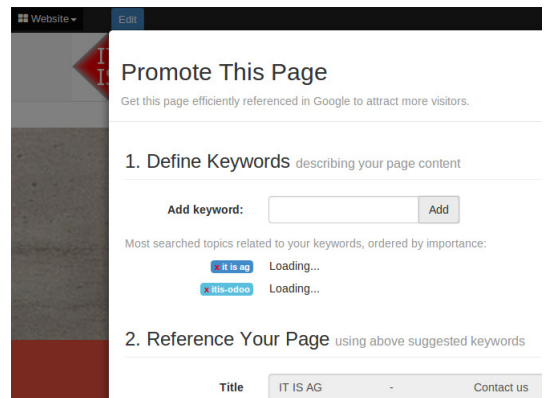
Website ▾ Edit

IT
IS

Promote This Page

Get this page efficiently referenced in Google to attract more visitors.

1. Define Keywords describing your page content

Add keyword: Add

Most searched topics related to your keywords, ordered by importance:

x it is ag Loading...

x itis-odoo Loading...

2. Reference Your Page using above suggested keywords

Title IT IS AG - Contact us